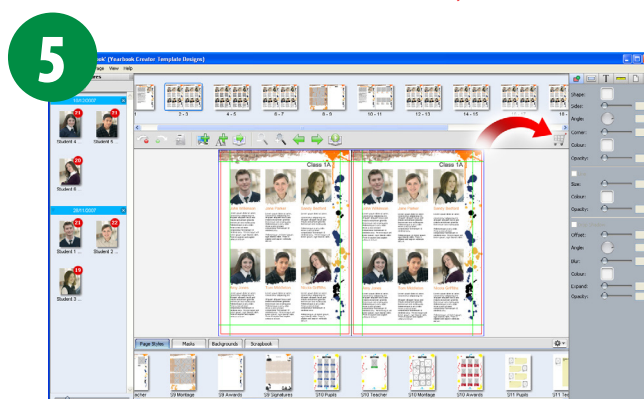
5

ook' (Yearbook Creator Template Designs)

ge View Help

ers

16/11/2007

21 Student 4

21 Student 5

20 Student 6

28/11/2007

21 Student 1 ...

22 Student 2 ...

19 Student 3 ...

2 - 3

4 - 5

6 - 7

8 - 9

10 - 11

12 - 13

14 - 15

16 - 17

Class 1A

Class 1A

Jane Williamson

Jane Fielden

Sandy Bedford

Gary Jones

Bruce Middleton

Naomi Griffiths

Jane Williamson

Jane Fielden

Sandy Bedford

Gary Jones

Bruce Middleton

Naomi Griffiths

Shape:

Sides:

Angle:

Corner:

Colour:

Opacity:

Size:

Colour:

Opacity:

Offset:

Angle:

Blur:

Colour:

Expand:

Opacity:

Page Styles

Masks

Backgrounds

Scrapbook

eacher

S9 Montage

S9 Awards

S9 Signatures

S10 Pupils

S10 Teacher

S10 Montage

S10 Awards

S11 Pupils

S11 Tea